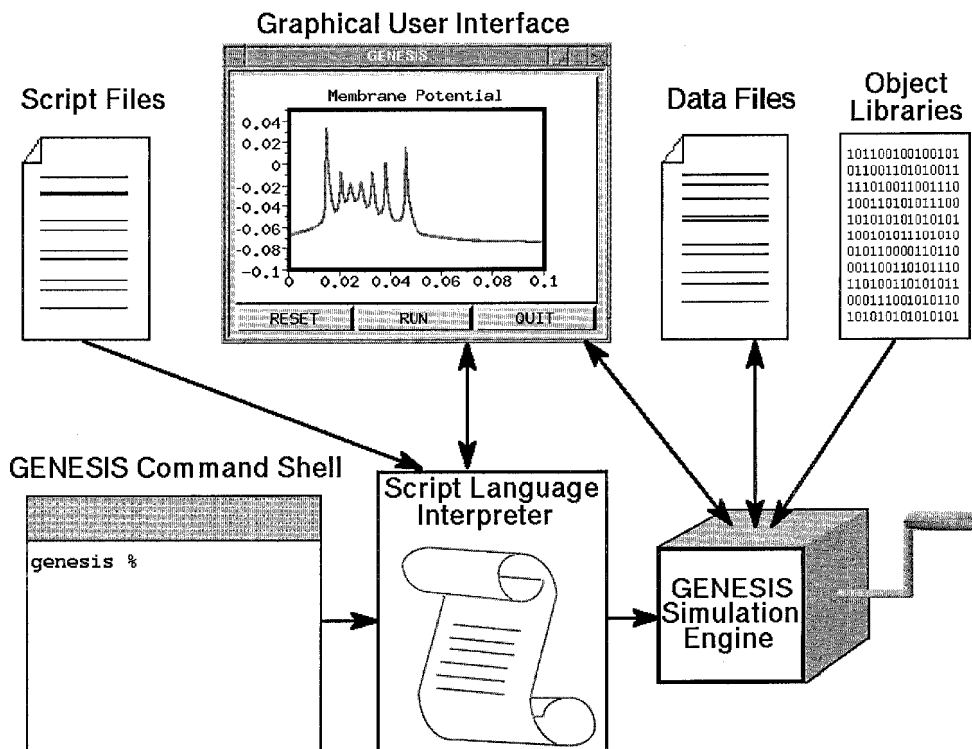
Graphical User Interface

GENESIS

Membrane Potential

0.04
0.02
0
-0.02
-0.04
-0.06
-0.08
-0.1
0
0.02
0.04
0.06
0.08
0.1

RESET
RUN
QUIT

Script Files

Data Files

Object Libraries

101100100100101
011001101010011
111010011001110
100110101011100
101010101010101
100101011101010
010110000110110
001100110101110
110100110101011
000111001010110
101010101010101

GENESIS Command Shell

genesis %

Script Language Interpreter

GENESIS Simulation Engine